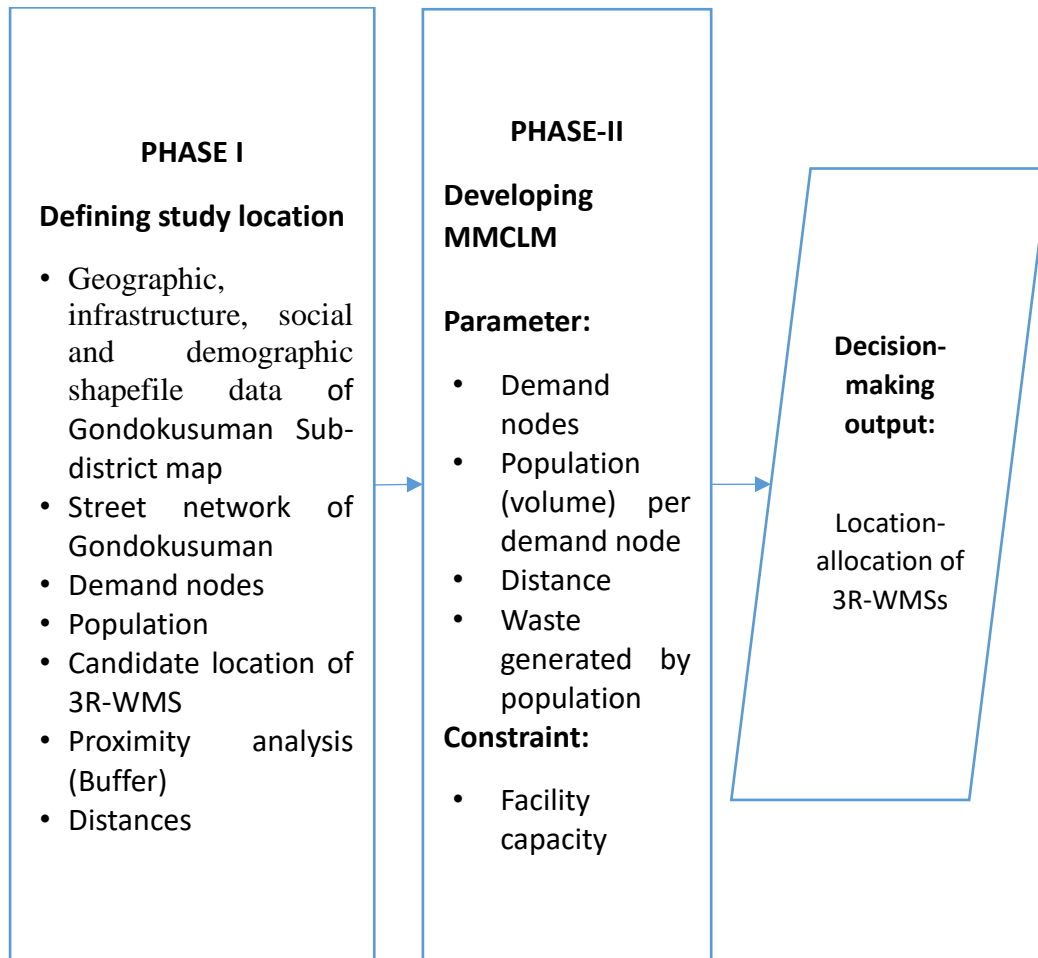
PHASE I

Defining study location

• Geographic, infrastructure, social and demographic shapefile data of Gondokusuman Sub-district map
• Street network of Gondokusuman
• Demand nodes
• Population
• Candidate location of 3R-WMS
• Proximity analysis (Buffer)
• Distances

PHASE-II

Developing MMCLM

Parameter:

• Demand nodes
• Population (volume) per demand node
• Distance
• Waste generated by population

Constraint:

• Facility capacity

Decision-making output:

Location-allocation of 3R-WMSs